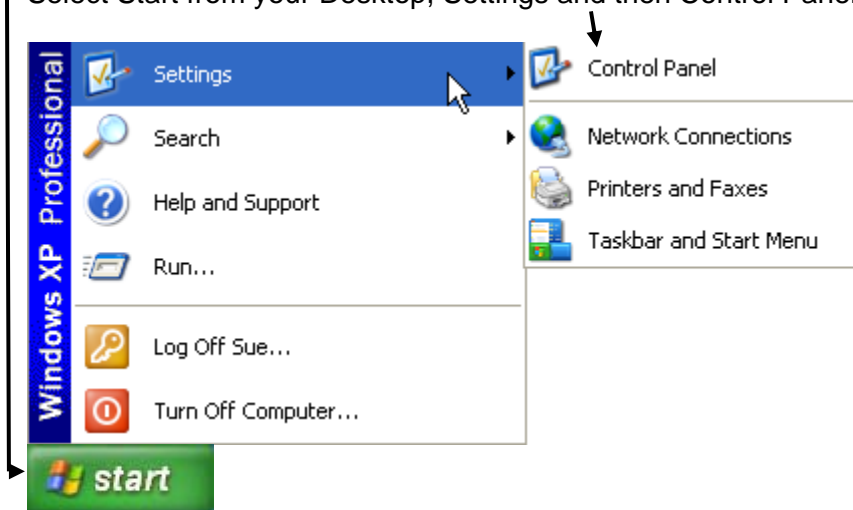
Select Start from your Desktop, Settings and then Control Panel

Windows XP Professional

Settings

Search

Help and Support

Run...

Log Off Sue...

Turn Off Computer...

Control Panel

Network Connections

Printers and Faxes

Taskbar and Start Menu

start